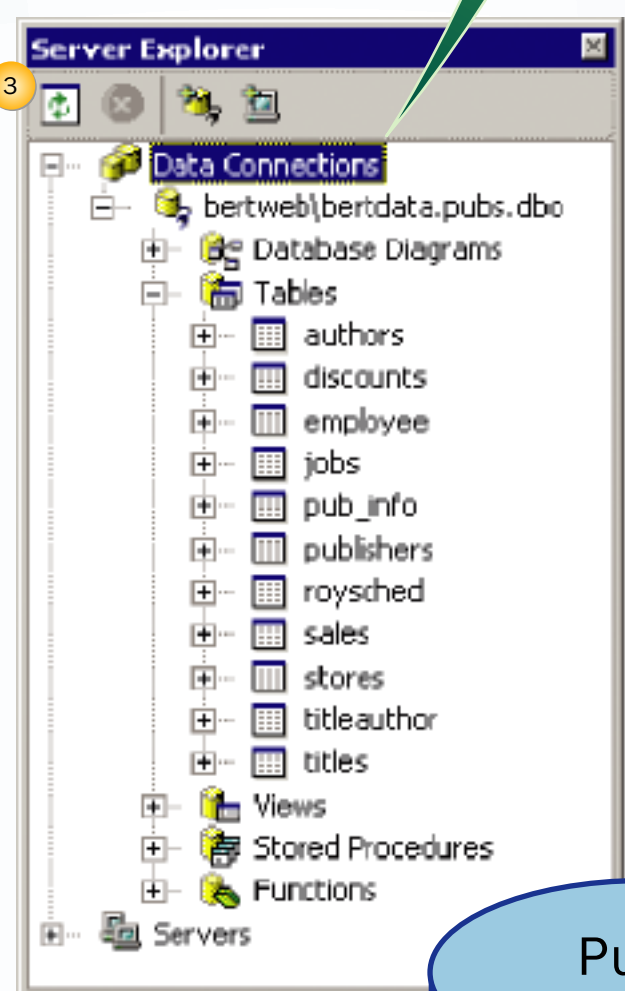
Server Explorer

3

Data Connections
bertweb\bertdata.pubs.dbo
Database Diagrams
Tables
authors
discounts
employee
jobs
pub_info
publishers
roysched
sales
stores
titleauthor
titles
Views
Stored Procedures
Functions
Servers

Pu